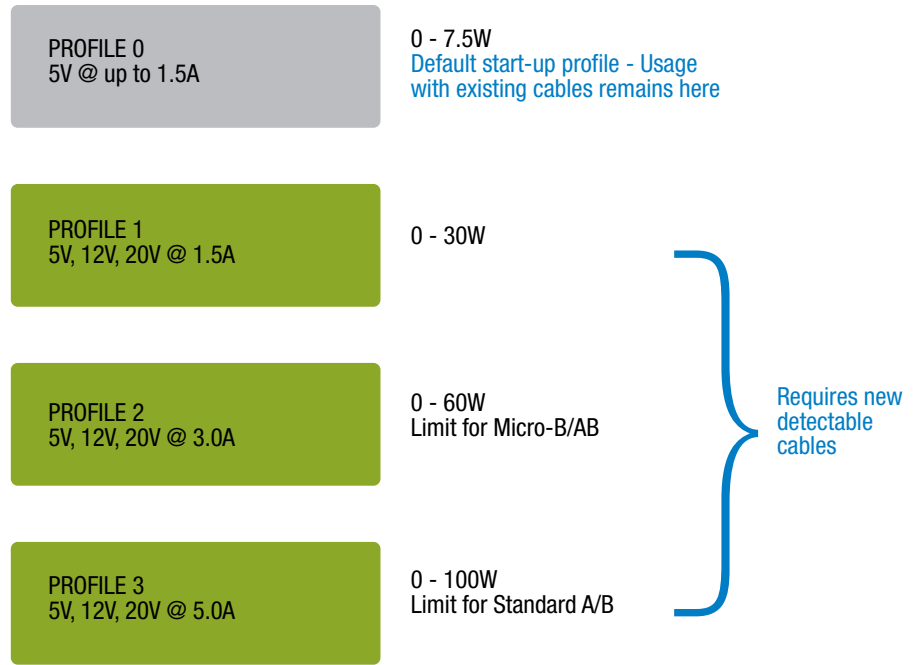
PROFILE 0
5V @ up to 1.5A

0 - 7.5W
Default start-up profile - Usage with existing cables remains here

PROFILE 1
5V, 12V, 20V @ 1.5A

0 - 30W

PROFILE 2
5V, 12V, 20V @ 3.0A

0 - 60W
Limit for Micro-B/AB

PROFILE 3
5V, 12V, 20V @ 5.0A

0 - 100W
Limit for Standard A/B

Requires new detectable cables